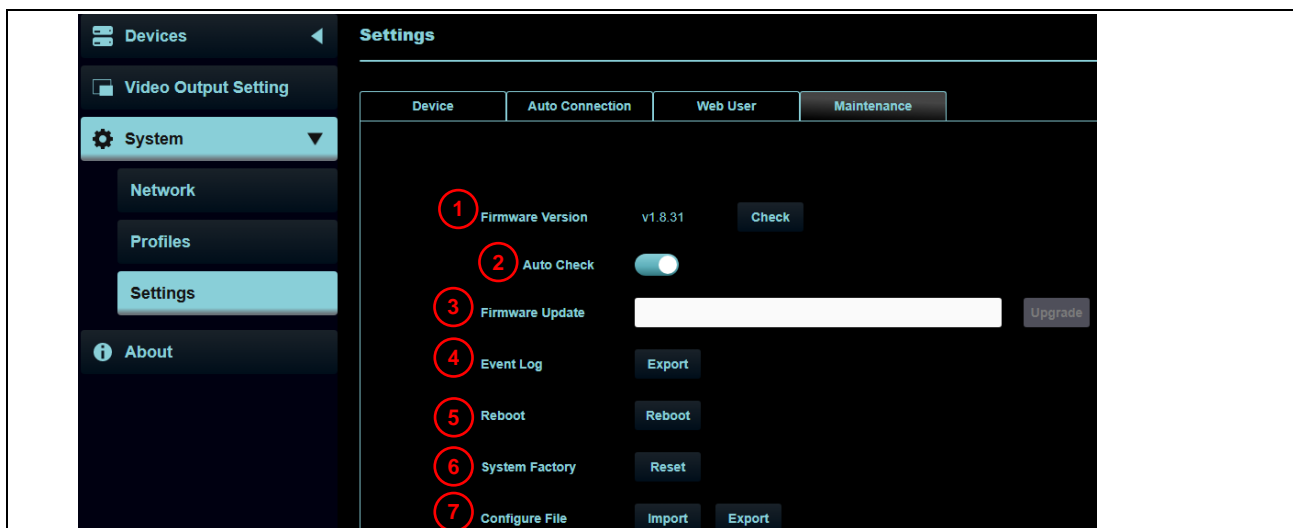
Devices
Video Output Setting
System
Network
Profiles
Settings
About

Settings

| Device | Auto Connection | Web User | Maintenance |
|---|---|---|---|

1 Firmware Version v1.8.31 Check
2 Auto Check
3 Firmware Update Upgrade
4 Event Log Export
5 Reboot Reboot
6 System Factory Reset
7 Configure File Import Export